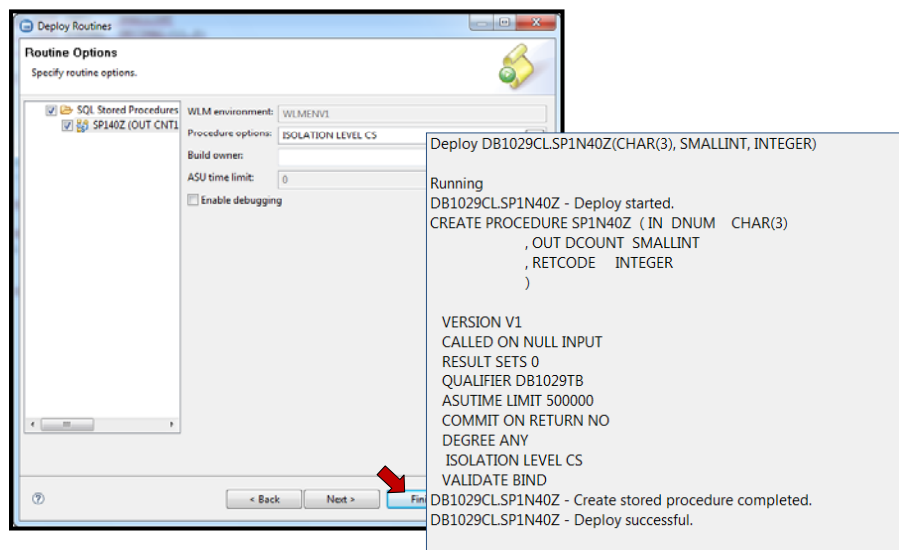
Deploy Routines

Routine Options

Specify routine options.

SQL Stored Procedures
SP140Z (OUT CNT1

WLM environment: WLMENV1
Procedure options: ISOLATION LEVEL CS
Build owner:
ASU time limit: 0
Enable debugging

< Back
Next >
Fin

Deploy DB1029CL.SP1N40Z(CHAR(3), SMALLINT, INTEGER)

Running
DB1029CL.SP1N40Z - Deploy started.
CREATE PROCEDURE SP1N40Z ( IN DNUM CHAR(3)
, OUT DCOUNT SMALLINT
, RETCODE INTEGER
)

VERSION V1
CALLED ON NULL INPUT
RESULT SETS 0
QUALIFIER DB1029TB
ASUTIME LIMIT 500000
COMMIT ON RETURN NO
DEGREE ANY
ISOLATION LEVEL CS
VALIDATE BIND
DB1029CL.SP1N40Z - Create stored procedure completed.
DB1029CL.SP1N40Z - Deploy successful.